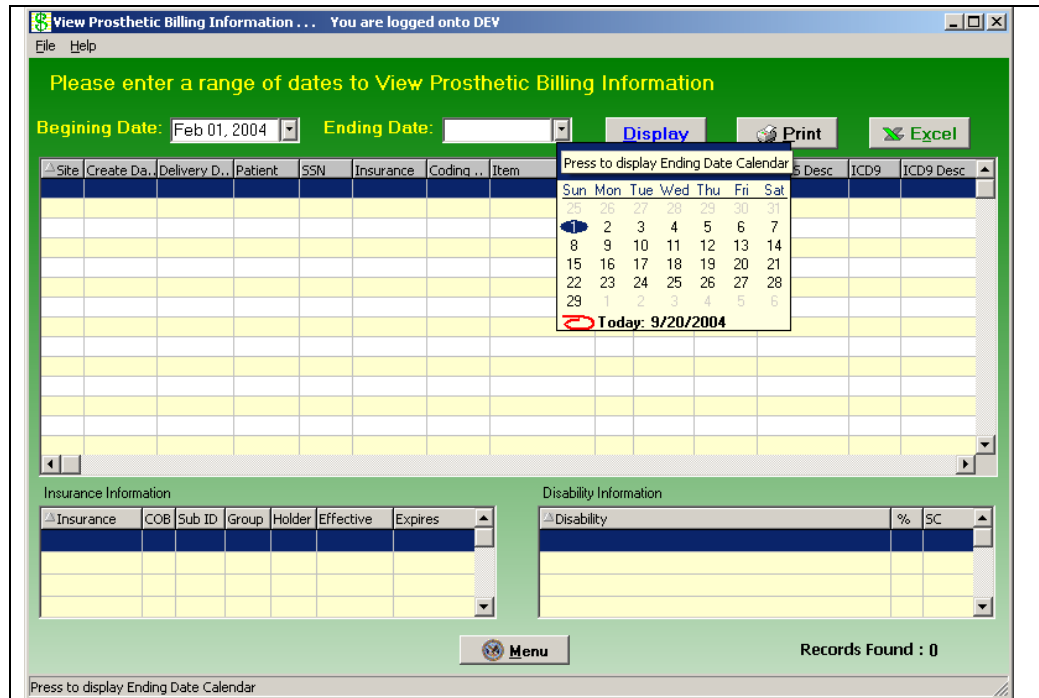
View Prosthetic Billing Information . . .   You are logged onto DEV

File   Help

Please enter a range of dates to View Prosthetic Billing Information

Begining Date: Feb 01, 2004   Ending Date:

Display   Print   Excel

Press to display Ending Date Calendar

| Site | Create Da.. | Delivery D.. | Patient | SSN | Insurance | Coding .. | Item | 5 Desc | ICD9 | ICD9 Desc |
|---|---|---|---|---|---|---|---|---|---|---|

| Sun | Mon | Tue | Wed | Thu | Fri | Sat |
|---|---|---|---|---|---|---|
| 25 | 26 | 27 | 28 | 29 | 30 | 31 |
| 1 | 2 | 3 | 4 | 5 | 6 | 7 |
| 8 | 9 | 10 | 11 | 12 | 13 | 14 |
| 15 | 16 | 17 | 18 | 19 | 20 | 21 |
| 22 | 23 | 24 | 25 | 26 | 27 | 28 |
| 29 | 1 | 2 | 3 | 4 | 5 | 6 |

Today: 9/20/2004

Insurance Information

| Insurance | COB | Sub ID | Group | Holder | Effective | Expires |
|---|---|---|---|---|---|---|

Disability Information

| Disability | % | SC |
|---|---|---|

Menu

Records Found : 0

Press to display Ending Date Calendar